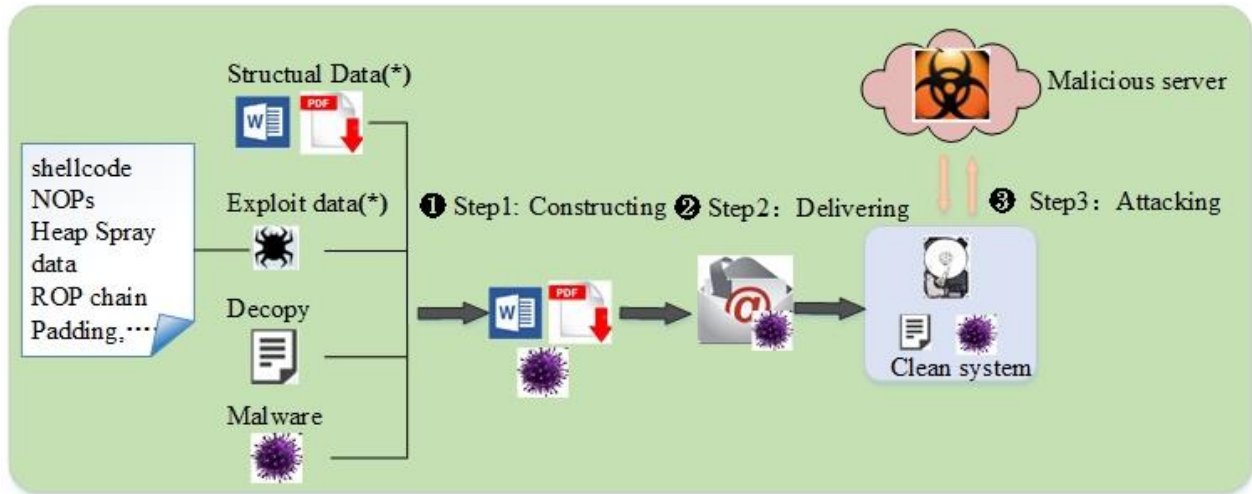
Structual Data(*)

PDF

shellcode
NOPs
Heap Spray data
ROP chain
Padding,⋯

Exploit data(*)

Decopy

Malware

❶ Step1: Constructing ❷ Step2：Delivering

PDF

Malicious server

❸ Step3：Attacking

Clean system